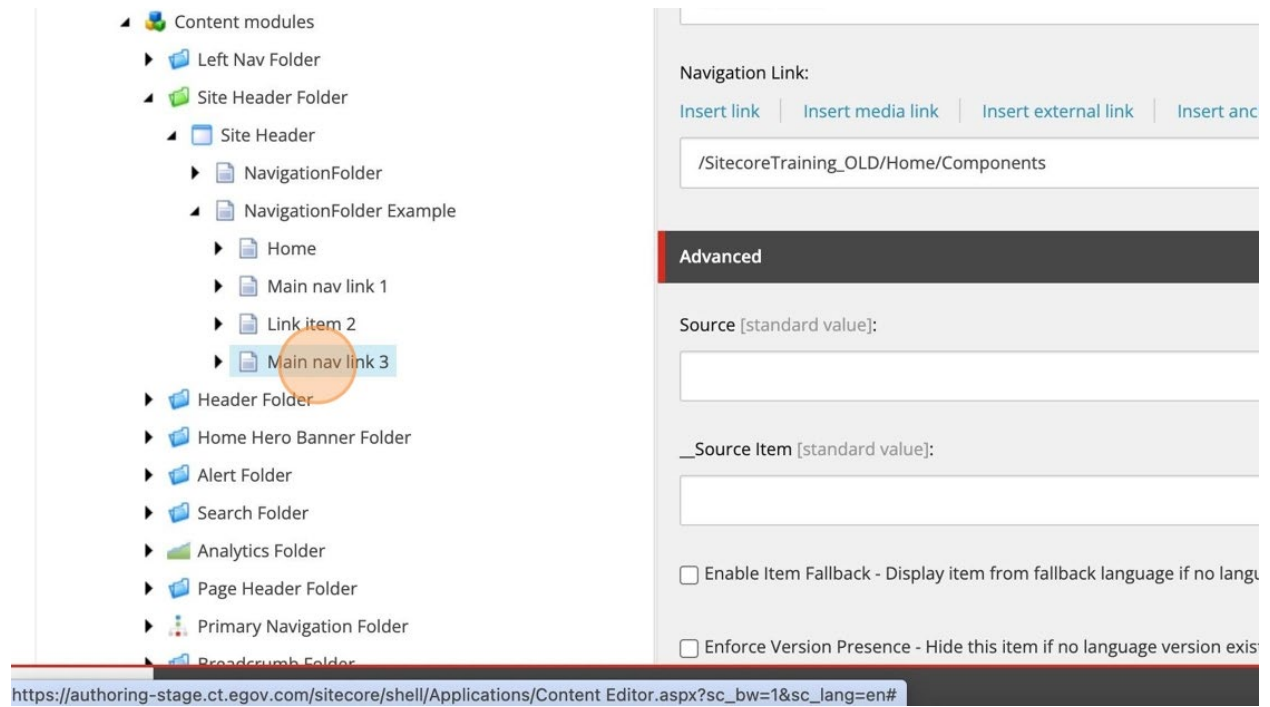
Content modules
Left Nav Folder
Site Header Folder
Site Header
NavigationFolder
NavigationFolder Example
Home
Main nav link 1
Link item 2
Main nav link 3
Header Folder
Home Hero Banner Folder
Alert Folder
Search Folder
Analytics Folder
Page Header Folder
Primary Navigation Folder
Breadcrumb Folder

Navigation Link:
Insert link | Insert media link | Insert external link | Insert anc
/SitecoreTraining_OLD/Home/Components

Advanced

Source [standard value]:

__Source Item [standard value]:

Enable Item Fallback - Display item from fallback language if no langu

Enforce Version Presence - Hide this item if no language version exis

https://authoring-stage.ct.egov.com/sitecore/shell/Applications/Content Editor.aspx?sc_bw=1&sc_lang=en#